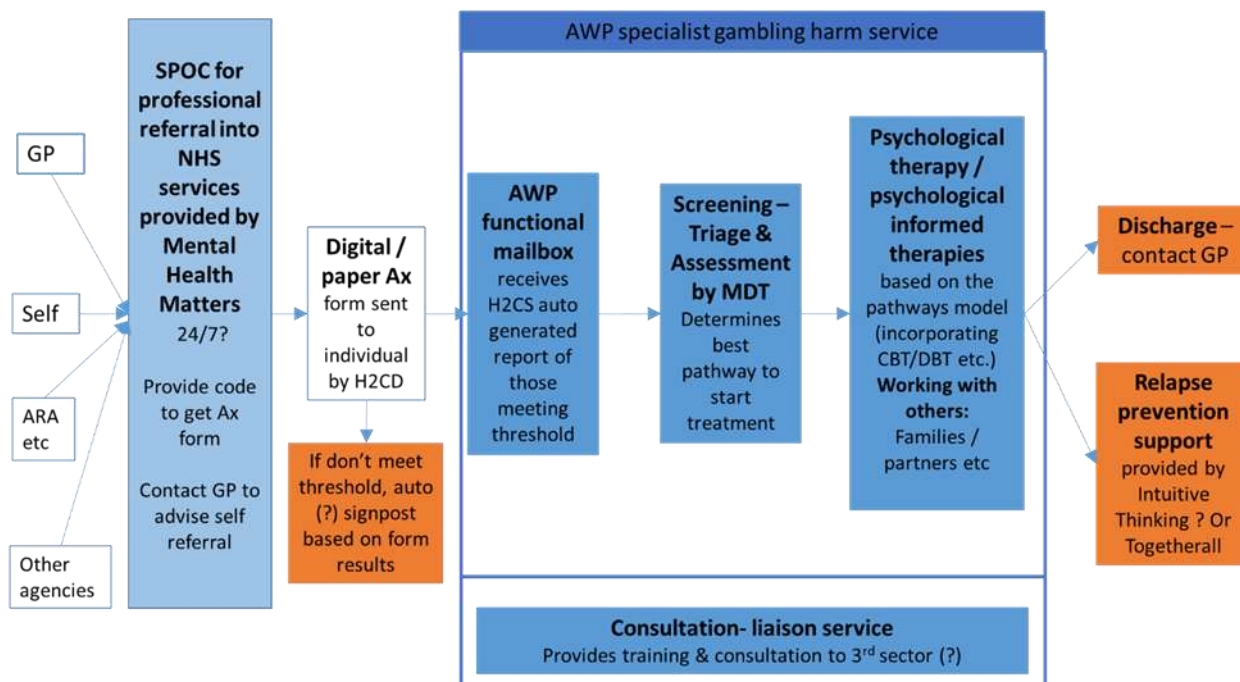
GP

Self

ARA etc

Other agencies

**SPOC for professional referral into NHS services provided by Mental Health Matters** 24/7?

Provide code to get Ax form

Contact GP to advise self referral

**Digital / paper Ax** form sent to individual by H2CD

If don't meet threshold, auto (?) signpost based on form results

AWP specialist gambling harm service

**AWP functional mailbox** receives H2CS auto generated report of those meeting threshold

**Screening – Triage & Assessment by MDT** Determines best pathway to start treatment

**Psychological therapy / psychological informed therapies** based on the pathways model (incorporating CBT/DBT etc.) **Working with others:** Families / partners etc

**Discharge –** contact GP

**Relapse prevention support** provided by Intuitive Thinking ? Or Togetherall

**Consultation- liaison service**
Provides training & consultation to 3$^{rd}$ sector (?)